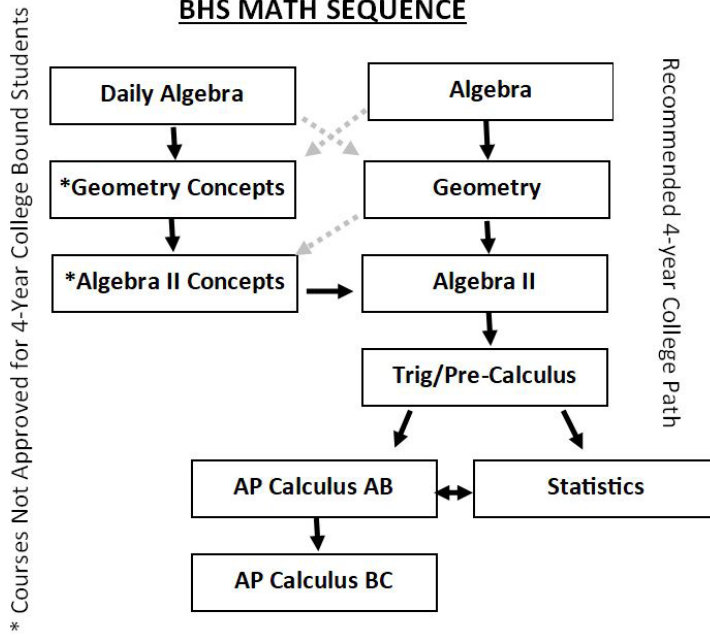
BHS MATH SEQUENCE

* Courses Not Approved for 4-Year College Bound Students

Daily Algebra

Algebra

*Geometry Concepts

Geometry

*Algebra II Concepts

Algebra II

Trig/Pre-Calculus

AP Calculus AB

Statistics

AP Calculus BC

Recommended 4-year College Path